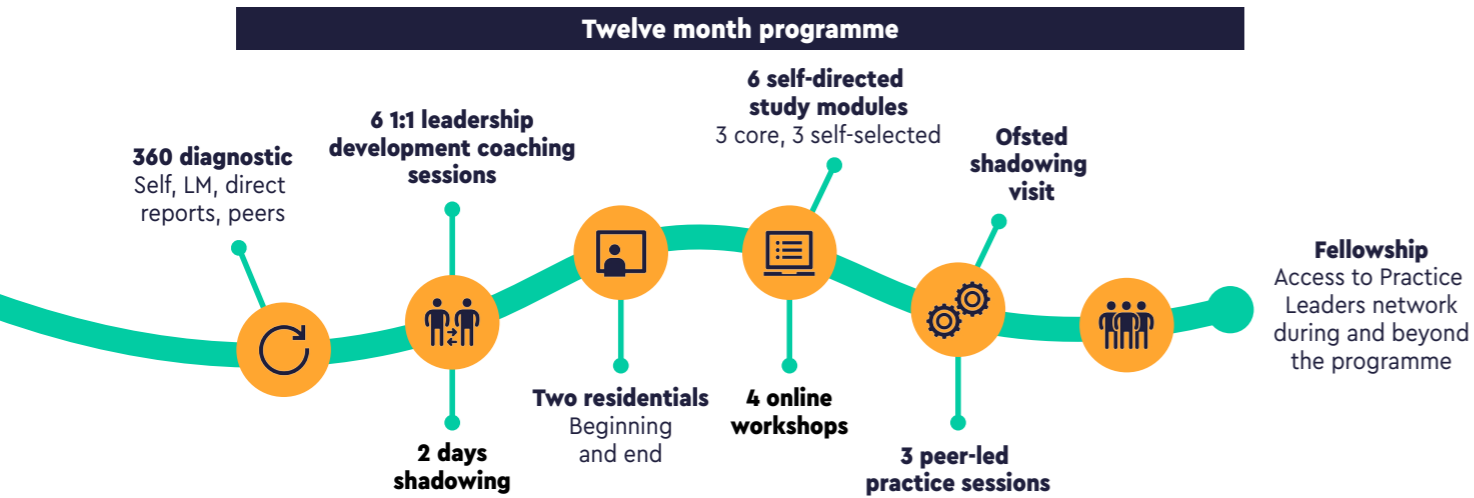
Twelve month programme

360 diagnostic
Self, LM, direct reports, peers

6 1:1 leadership development coaching sessions

2 days shadowing

Two residentials
Beginning and end

6 self-directed study modules
3 core, 3 self-selected

4 online workshops

Ofsted shadowing visit

3 peer-led practice sessions

Fellowship
Access to Practice Leaders network during and beyond the programme